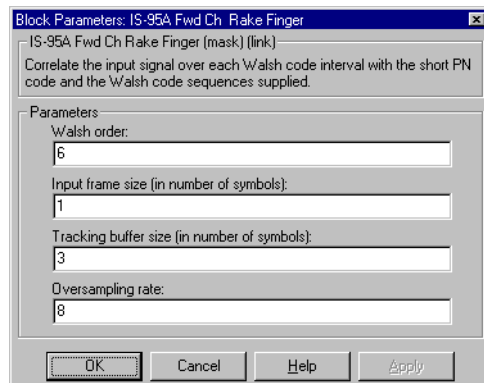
Block Parameters: IS-95A Fwd Ch Rake Finger

IS-95A Fwd Ch Rake Finger (mask) (link)

Correlate the input signal over each Walsh code interval with the short PN code and the Walsh code sequences supplied.

Parameters

Walsh order:

6

Input frame size (in number of symbols):

1

Tracking buffer size (in number of symbols):

3

Oversampling rate:

8

OK

Cancel

Help

Apply